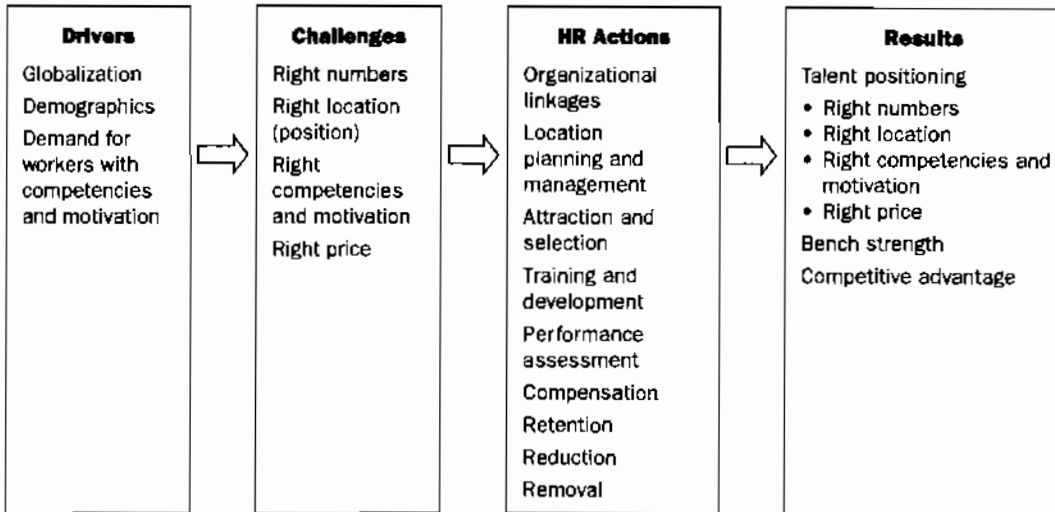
**Drivers**

Globalization

Demographics

Demand for workers with competencies and motivation

**Challenges**

Right numbers

Right location (position)

Right competencies and motivation

Right price

**HR Actions**

Organizational linkages

Location planning and management

Attraction and selection

Training and development

Performance assessment

Compensation

Retention

Reduction

Removal

**Results**

Talent positioning

- Right numbers
- Right location
- Right competencies and motivation
- Right price

Bench strength

Competitive advantage